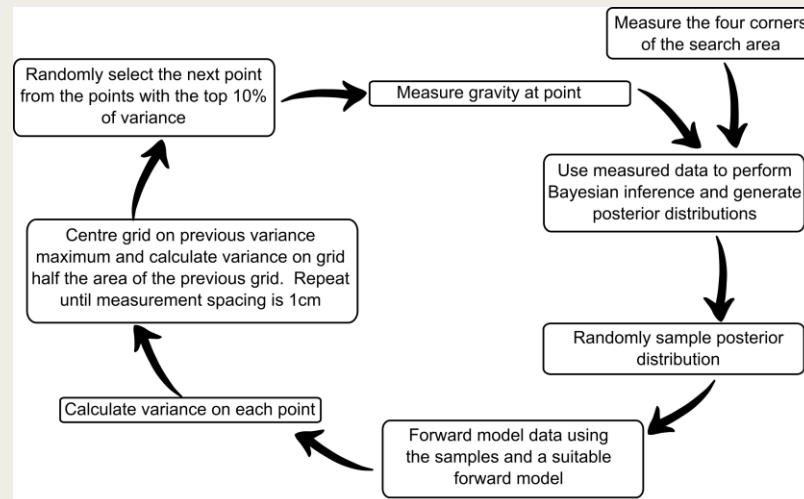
Measure the four corners of the search area

Randomly select the next point from the points with the top 10% of variance

Measure gravity at point

Use measured data to perform Bayesian inference and generate posterior distributions

Centre grid on previous variance maximum and calculate variance on grid half the area of the previous grid. Repeat until measurement spacing is 1cm

Randomly sample posterior distribution

Calculate variance on each point

Forward model data using the samples and a suitable forward model